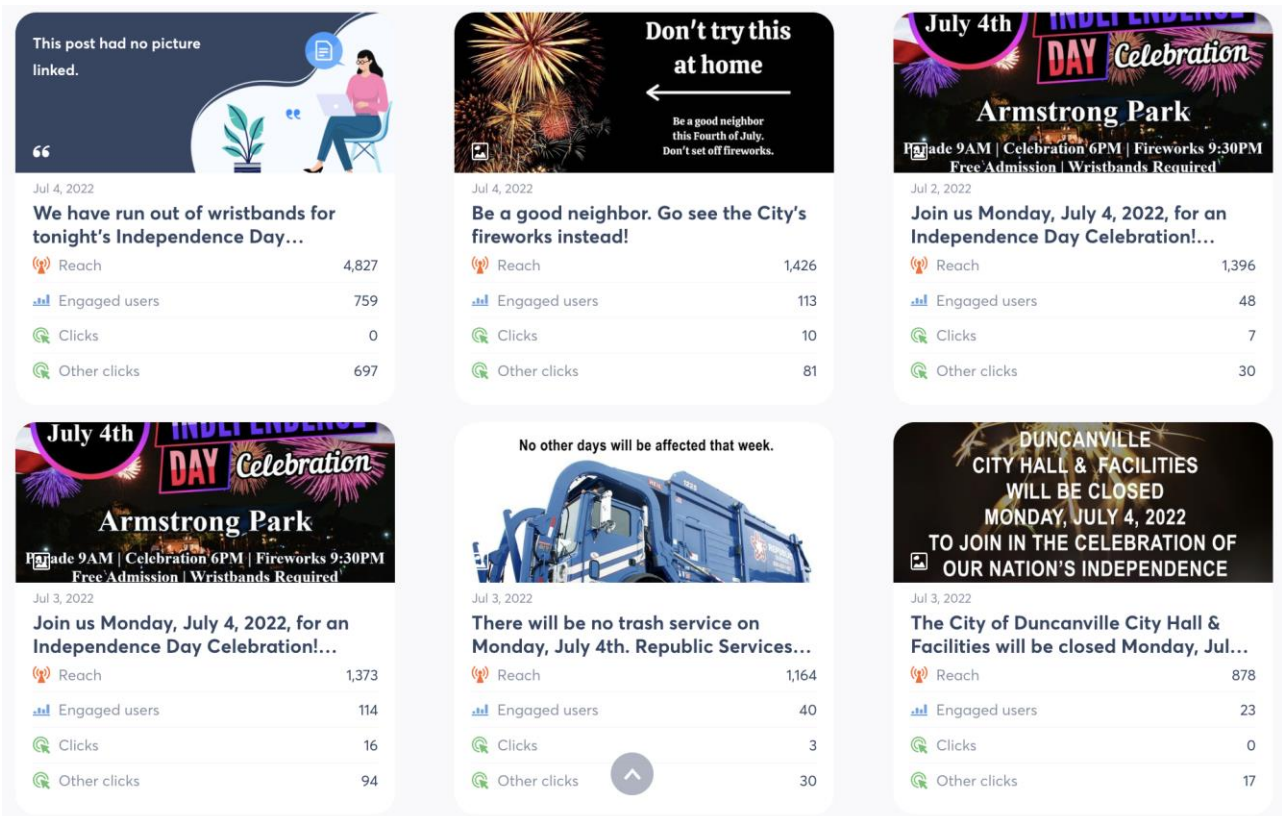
This post had no picture linked.

Jul 4, 2022
We have run out of wristbands for tonight's Independence Day...
Reach 4,827
Engaged users 759
Clicks 0
Other clicks 697

Don't try this at home
Be a good neighbor this Fourth of July. Don't set off fireworks.

Jul 4, 2022
Be a good neighbor. Go see the City's fireworks instead!
Reach 1,426
Engaged users 113
Clicks 10
Other clicks 81

July 4th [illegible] DAY Celebration
Armstrong Park
Parade 9AM | Celebration 6PM | Fireworks 9:30PM
Free Admission | Wristbands Required

Jul 2, 2022
Join us Monday, July 4, 2022, for an Independence Day Celebration!...
Reach 1,396
Engaged users 48
Clicks 7
Other clicks 30

July 4th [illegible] DAY Celebration
Armstrong Park
Parade 9AM | Celebration 6PM | Fireworks 9:30PM
Free Admission | Wristbands Required

Jul 3, 2022
Join us Monday, July 4, 2022, for an Independence Day Celebration!...
Reach 1,373
Engaged users 114
Clicks 16
Other clicks 94

No other days will be affected that week.

Jul 3, 2022
There will be no trash service on Monday, July 4th. Republic Services...
Reach 1,164
Engaged users 40
Clicks 3
Other clicks 30

DUNCANVILLE
CITY HALL & FACILITIES
WILL BE CLOSED
MONDAY, JULY 4, 2022
TO JOIN IN THE CELEBRATION OF
OUR NATION'S INDEPENDENCE

Jul 3, 2022
The City of Duncanville City Hall & Facilities will be closed Monday, Jul...
Reach 878
Engaged users 23
Clicks 0
Other clicks 17